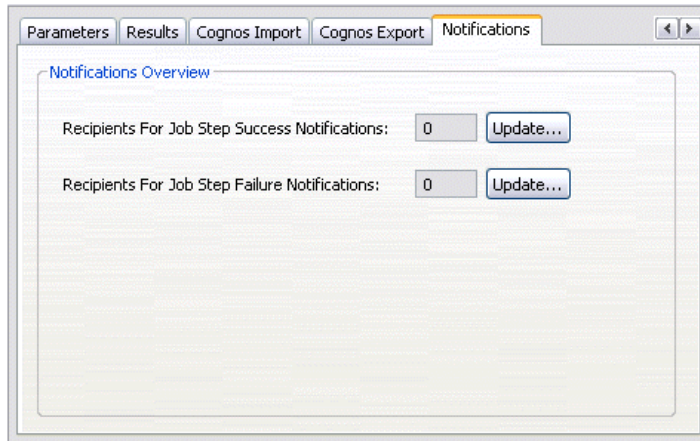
Parameters | Results | Cognos Import | Cognos Export | Notifications

Notifications Overview

Recipients For Job Step Success Notifications: 0 Update...

Recipients For Job Step Failure Notifications: 0 Update...